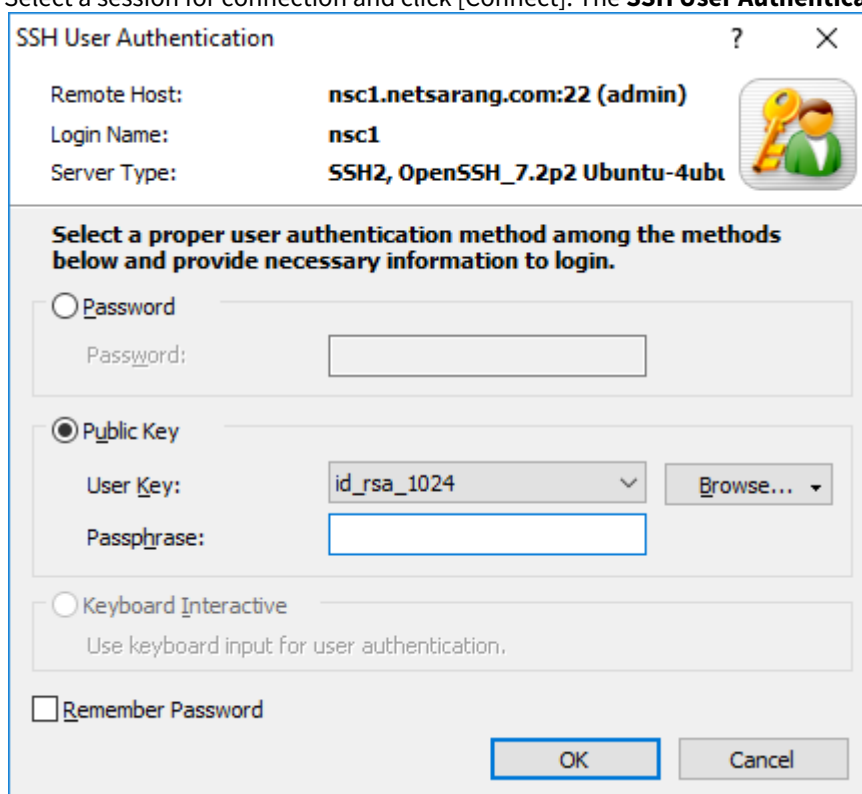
Select a session for connection and click [Connect]. The **SSH User Authentica**

SSH User Authentication ? ×

Remote Host: nsc1.netsarang.com:22 (admin)
Login Name: nsc1
Server Type: SSH2, OpenSSH_7.2p2 Ubuntu-4ubı

Select a proper user authentication method among the methods below and provide necessary information to login.

Password
Password:

Public Key
User Key: id_rsa_1024 Browse...
Passphrase:

Keyboard Interactive
Use keyboard input for user authentication.

Remember Password

OK Cancel